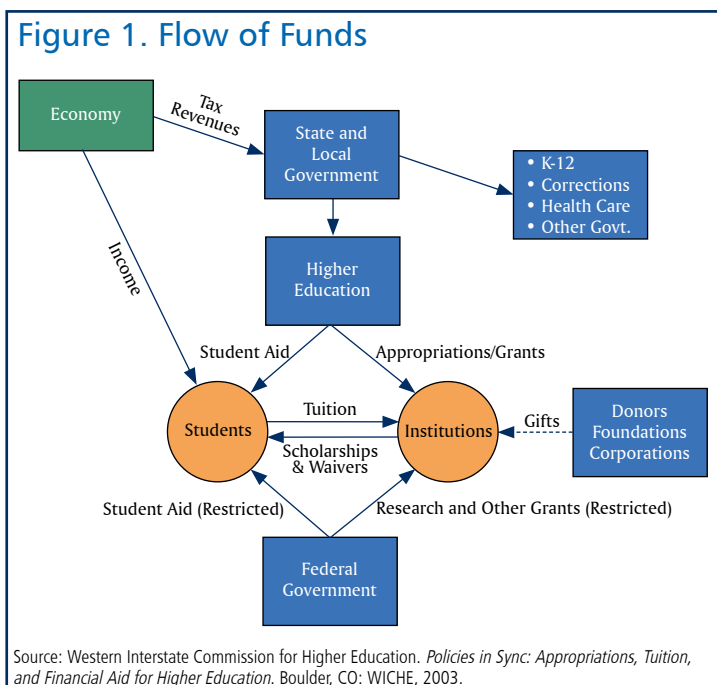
Figure 1. Flow of Funds

Economy

Tax Revenues

State and Local Government

• K-12
• Corrections
• Health Care
• Other Govt.

Income

Higher Education

Student Aid

Appropriations/Grants

Tuition

Students

Institutions

Gifts

Donors Foundations Corporations

Scholarships & Waivers

Student Aid (Restricted)

Research and Other Grants (Restricted)

Federal Government

Source: Western Interstate Commission for Higher Education. *Policies in Sync: Appropriations, Tuition, and Financial Aid for Higher Education*. Boulder, CO: WICHE, 2003.